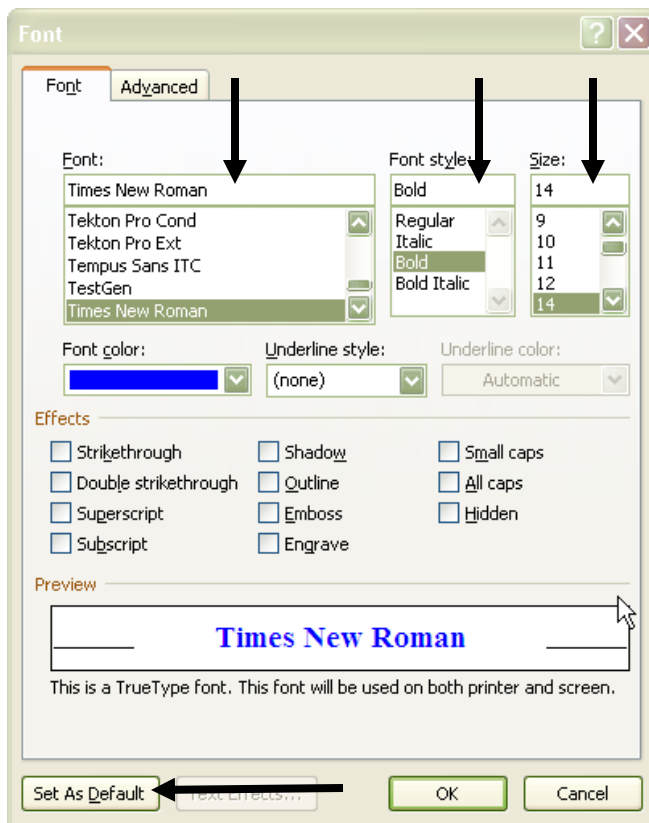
Font

Font | Advanced

Font:
Times New Roman
Tekton Pro Cond
Tekton Pro Ext
Tempus Sans ITC
TestGen
Times New Roman

Font style:
Bold
Regular
Italic
Bold
Bold Italic

Size:
14
9
10
11
12
14

Font color:
Underline style:
(none)
Underline color:
Automatic

Effects
Strikethrough
Double strikethrough
Superscript
Subscript
Shadow
Outline
Emboss
Engrave
Small caps
All caps
Hidden

Preview
Times New Roman
This is a TrueType font. This font will be used on both printer and screen.

Set As Default
Text Effects...
OK
Cancel